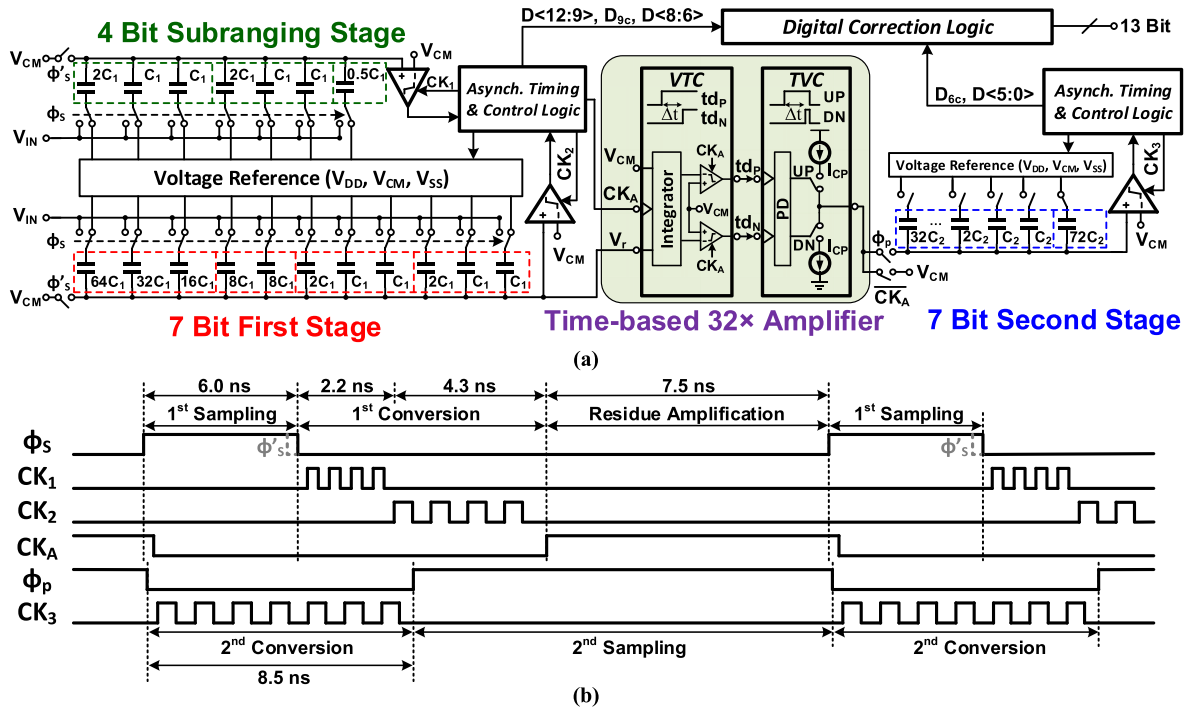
4 Bit Subranging Stage

$V_{CM}$ $\phi'_S$ 2C$_1$ C$_1$ C$_1$ 2C$_1$ C$_1$ C$_1$ 0.5C$_1$ $V_{CM}$ CK$_1$

$\phi_S$ $V_{IN}$

D<12:9>, D$_{9c}$, D<8:6>

Digital Correction Logic

13 Bit

Asynch. Timing & Control Logic

CK$_2$

Voltage Reference (V$_{DD}$, V$_{CM}$, V$_{SS}$)

$V_{IN}$ $\phi_S$ $\phi'_S$ 64C$_1$ 32C$_1$ 16C$_1$ 8C$_1$ 8C$_1$ 2C$_1$ C$_1$ C$_1$ 2C$_1$ C$_1$ C$_1$ $V_{CM}$

$V_{CM}$

7 Bit First Stage

VTC td$_P$ $\Delta$t td$_N$ $V_{CM}$ CK$_A$ Integrator CK$_A$ $V_{CM}$ CK$_A$ td$_P$ td$_N$ $V_r$

TVC UP $\Delta$t DN UP I$_{CP}$ PD DN I$_{CP}$

Time-based 32× Amplifier

D$_{6c}$, D<5:0>

Asynch. Timing & Control Logic

CK$_3$

Voltage Reference (V$_{DD}$, V$_{CM}$, V$_{SS}$)

$\phi_p$ 32C$_2$ ... 2C$_2$ C$_2$ C$_2$ 72C$_2$ $V_{CM}$ $V_{CM}$ $\overline{CK_A}$

7 Bit Second Stage

(a)

6.0 ns 2.2 ns 4.3 ns 7.5 ns

1$^{st}$ Sampling 1$^{st}$ Conversion Residue Amplification 1$^{st}$ Sampling

$\phi_S$ $\phi'_S$ $\phi'_S$

CK$_1$

CK$_2$

CK$_A$

$\phi_p$

CK$_3$

2$^{nd}$ Conversion 2$^{nd}$ Sampling 2$^{nd}$ Conversion

8.5 ns

(b)